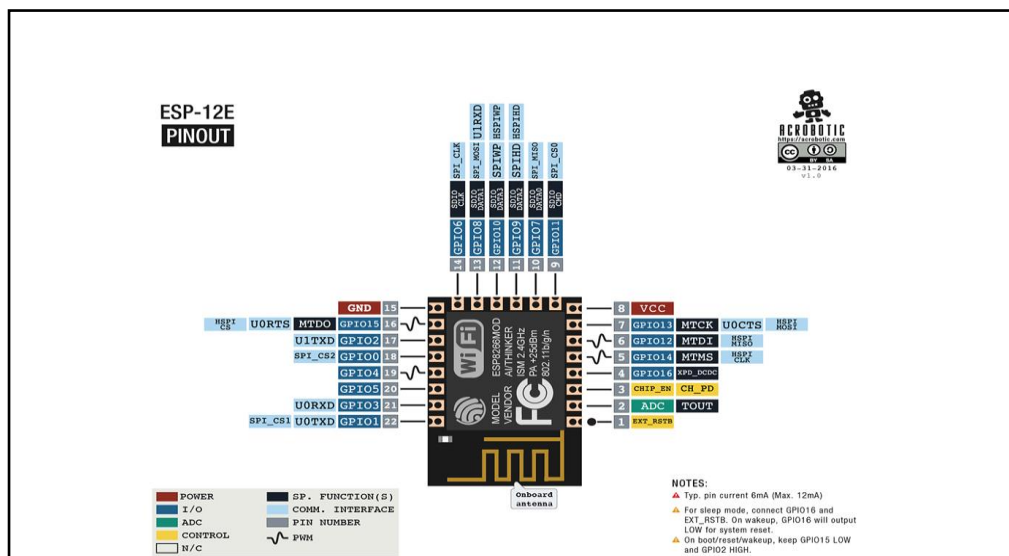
ESP-12E
PINOUT

SPI_CLK
SPI_MOSI
U1RXD
SPIWP
HSPIWP
SPIHD
HSPIHD
SPI_MISO
SPI_CS0

SDIO CLK
SDIO DATA1
SDIO DATA3
SDIO DATA2
SDIO DATA0
SDIO CMD

GPIO6
GPIO8
GPIO10
GPIO9
GPIO7
GPIO11

14
13
12
11
10
9

ACROBOTIC
https://acrobotic.com
03-31-2016
v1.0

GND 15
HSPI CS UORTS MTDO GPIO15 16
U1TXD GPIO2 17
SPI_CS2 GPIO0 18
GPIO4 19
GPIO5 20
U0RXD GPIO3 21
SPI_CS1 U0TXD GPIO1 22

8 VCC
7 GPIO13 MTCK U0CTS HSPI MOSI
6 GPIO12 MTDI HSPI MISO
5 GPIO14 MTMS HSPI CLK
4 GPIO16 XPD_DCDC
3 CHIP_EN CH_PD
2 ADC TOUT
1 EXT_RSTB

Wi Fi
ESP8266MOD
AI-THINKER
ISM 2.4GHz
PA +25dBm
802.11b/g/n
MODEL
VENDOR
FC

Onboard antenna

POWER
I/O
ADC
CONTROL
N/C
SP. FUNCTION(S)
COMM. INTERFACE
PIN NUMBER
PWM

NOTES:
Typ. pin current 6mA (Max. 12mA)
For sleep mode, connect GPIO16 and EXT_RSTB. On wakeup, GPIO16 will output LOW for system reset.
On boot/reset/wakeup, keep GPIO15 LOW and GPIO2 HIGH.